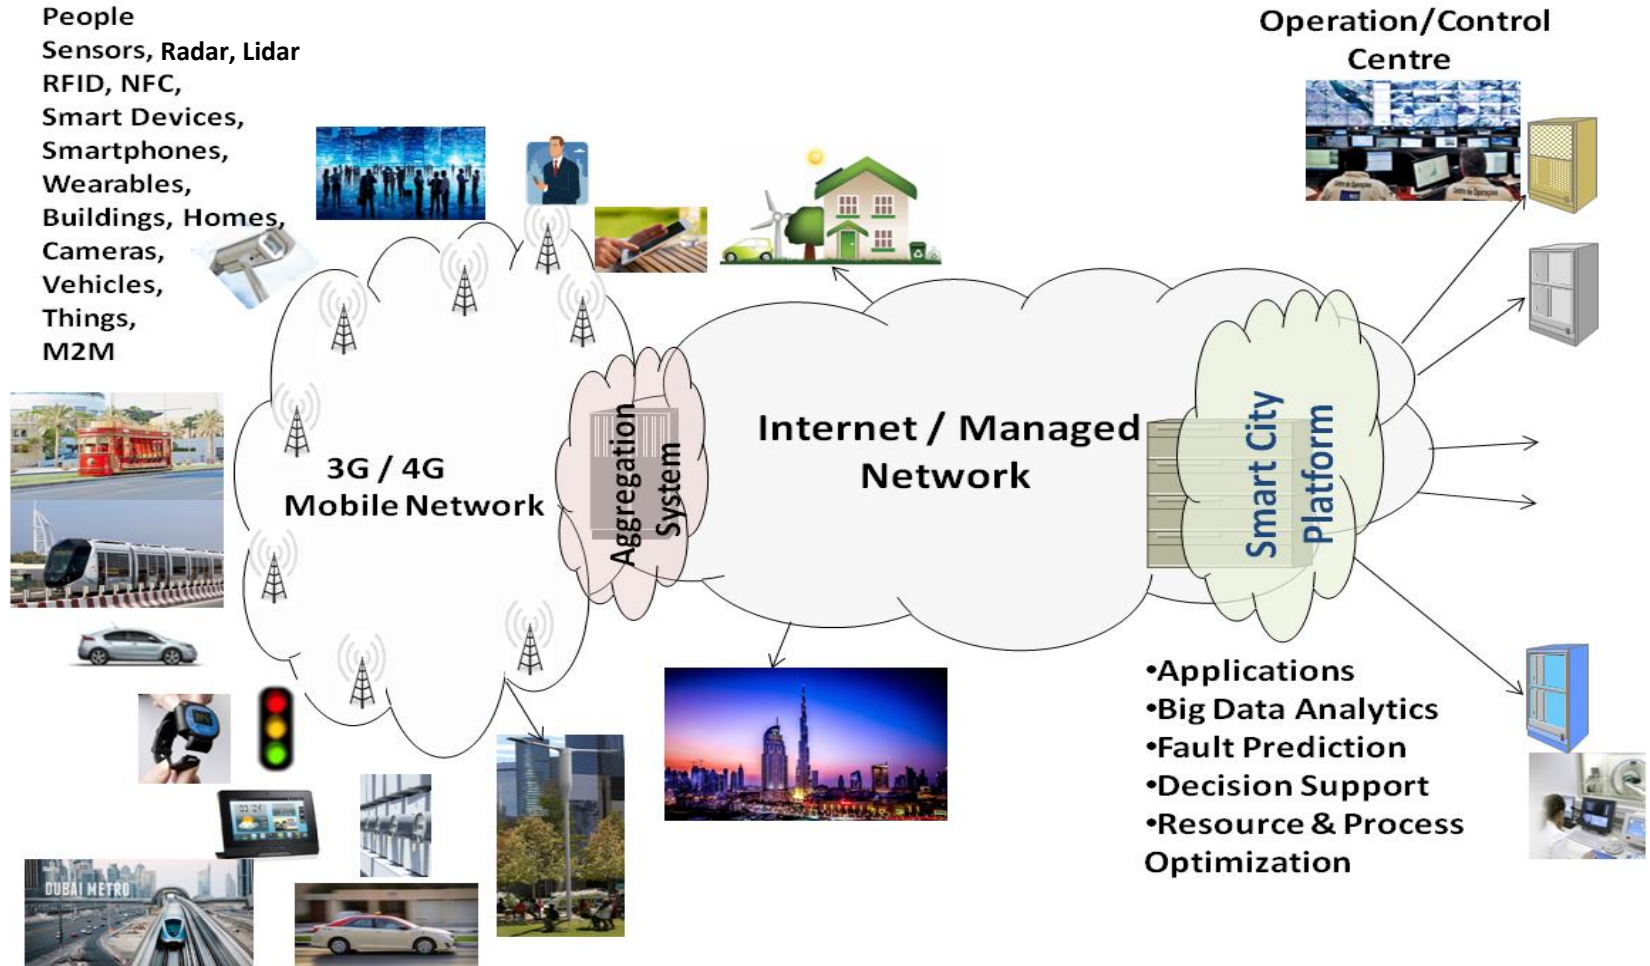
People
Sensors, Radar, Lidar
RFID, NFC,
Smart Devices,
Smartphones,
Wearables,
Buildings, Homes,
Cameras,
Vehicles,
Things,
M2M

Operation/Control Centre

3G / 4G
Mobile Network

Aggregation System

Internet / Managed Network

Smart City Platform

•Applications
•Big Data Analytics
•Fault Prediction
•Decision Support
•Resource & Process Optimization

DUBAI METRO